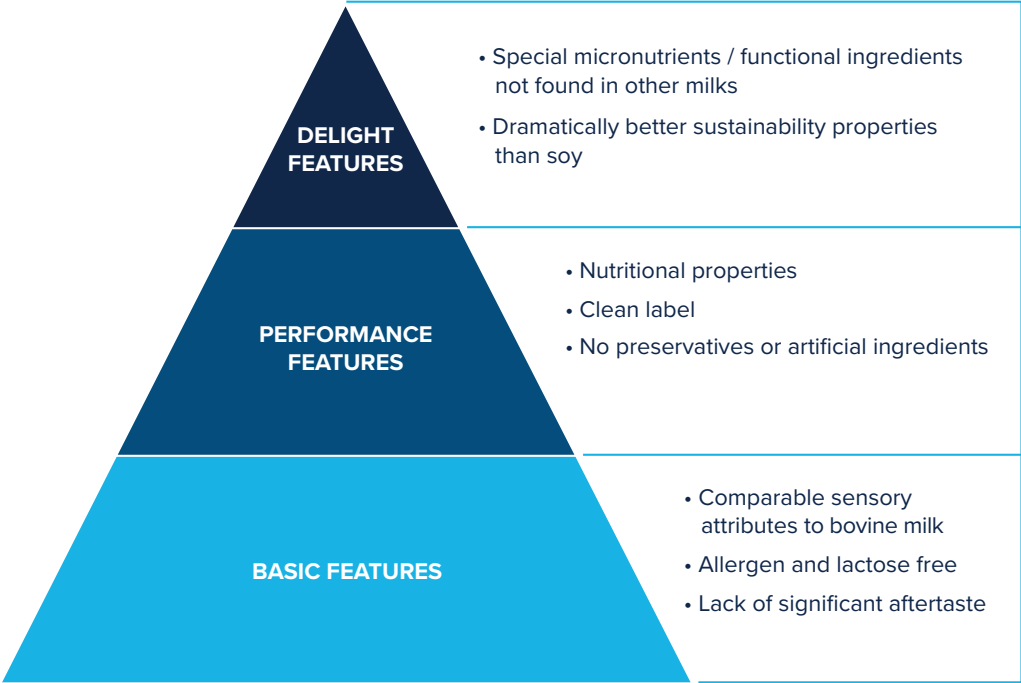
DELIGHT FEATURES

• Special micronutrients / functional ingredients not found in other milks
• Dramatically better sustainability properties than soy

PERFORMANCE FEATURES

• Nutritional properties
• Clean label
• No preservatives or artificial ingredients

BASIC FEATURES

• Comparable sensory attributes to bovine milk
• Allergen and lactose free
• Lack of significant aftertaste